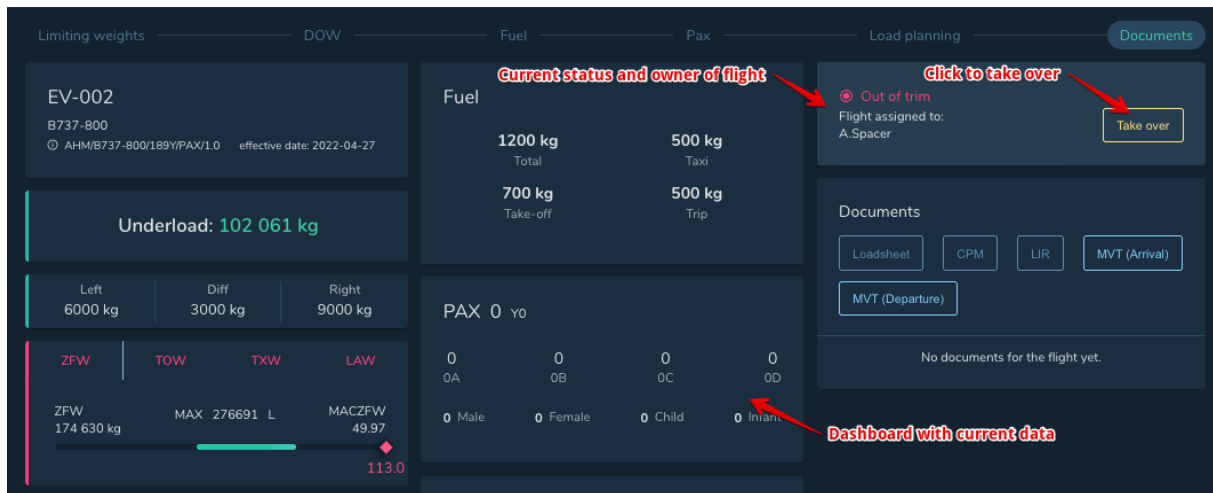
Limiting weights DOW Fuel Pax Load planning Documents

EV-002
B737-800
AHM/B737-800/189Y/PAX/1.0 effective date: 2022-04-27

Underload: 102 061 kg

| Left | Diff | Right |
|---|---|---|
| 6000 kg | 3000 kg | 9000 kg |

ZFW TOW TXW LAW

ZFW
174 630 kg

MAX 276691 L

MACZFW
49.97

113.0

Current status and owner of flight

Fuel

1200 kg
Total

500 kg
Taxi

700 kg
Take-off

500 kg
Trip

PAX 0 Y0

0
0A

0
0B

0
0C

0
0D

0 Male 0 Female 0 Child 0 Infant

Click to take over

Out of trim
Flight assigned to:
A.Spacer

Take over

Documents

Loadsheet CPM LIR MVT (Arrival)

MVT (Departure)

No documents for the flight yet.

Dashboard with current data